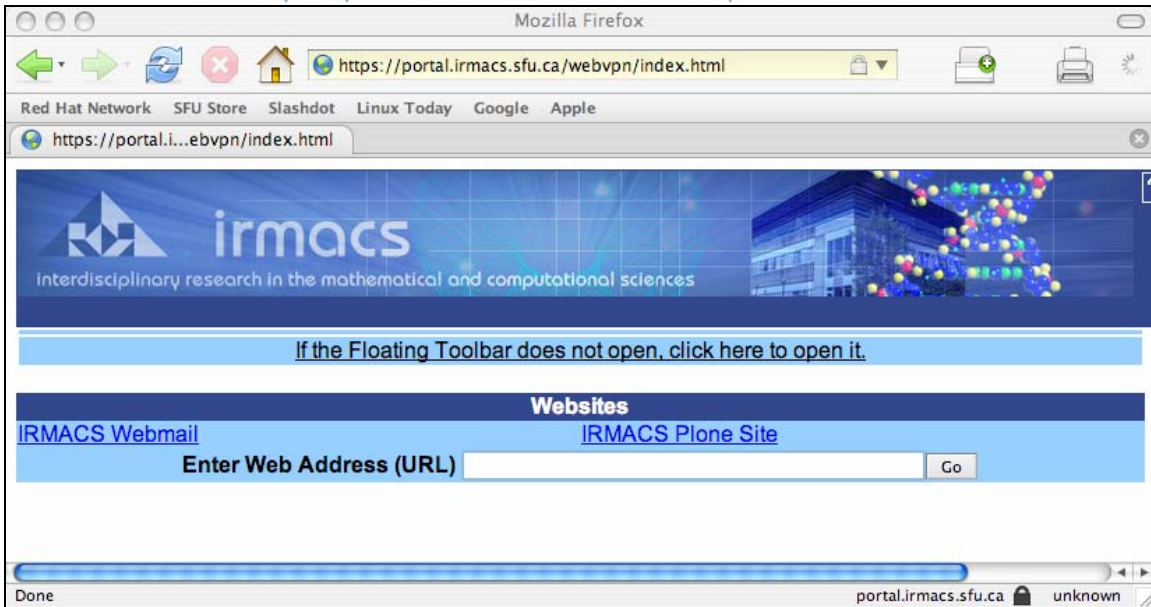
Mozilla Firefox

https://portal.irmacs.sfu.ca/webvpn/index.html

Red Hat Network SFU Store Slashdot Linux Today Google Apple

https://portal.i...ebvpn/index.html

irmacs
interdisciplinary research in the mathematical and computational sciences

If the Floating Toolbar does not open, click here to open it.

Websites

IRMACS Webmail IRMACS Plone Site

Enter Web Address (URL) Go

Done portal.irmacs.sfu.ca unknown